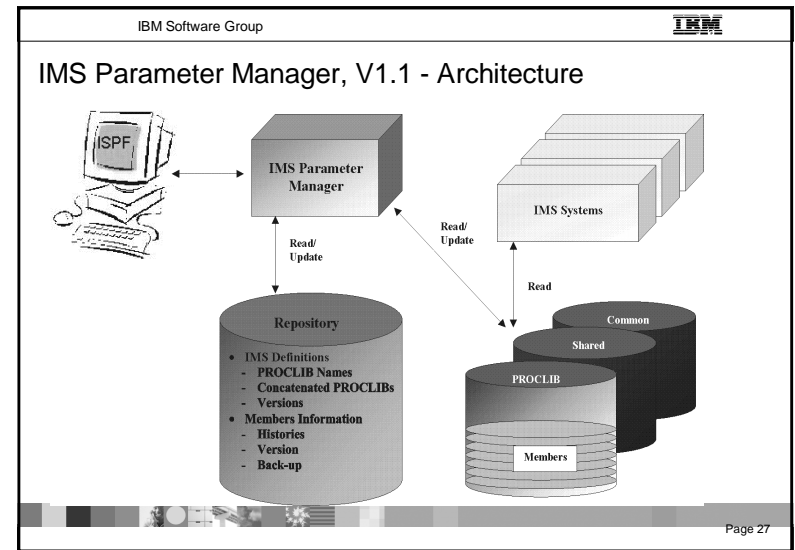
IBM Software Group

IBM

IMS Parameter Manager, V1.1 - Architecture

ISPF

IMS Parameter Manager

Read/ Update

Read/ Update

IMS Systems

Read

Repository

- IMS Definitions
  - PROCLIB Names
  - Concatenated PROCLIBs
  - Versions
- Members Information
  - Histories
  - Version
  - Back-up

Common

Shared

PROCLIB

Members

Page 27